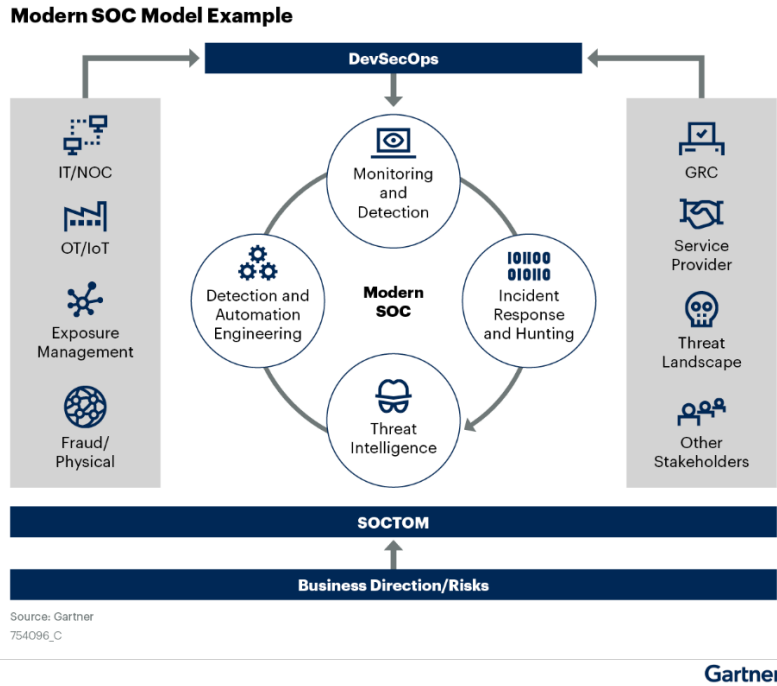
Modern SOC Model Example

DevSecOps

IT/NOC

OT/IoT

Exposure Management

Fraud/ Physical

Monitoring and Detection

Detection and Automation Engineering

Modern SOC

101100
010110

Incident Response and Hunting

Threat Intelligence

GRC

Service Provider

Threat Landscape

Other Stakeholders

SOCTOM

Business Direction/Risks

Source: Gartner
754096_C

Gartner